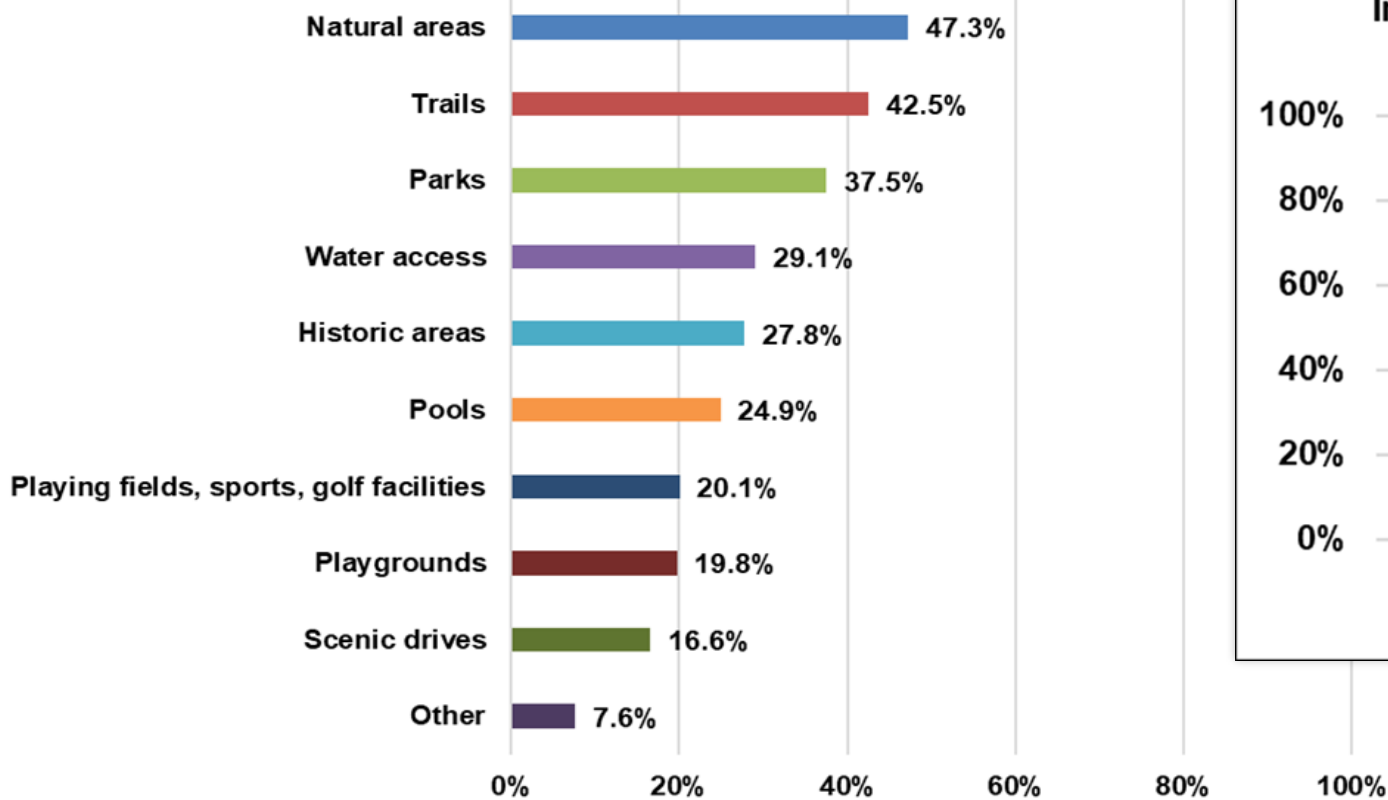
Natural areas 47.3%
Trails 42.5%
Parks 37.5%
Water access 29.1%
Historic areas 27.8%
Pools 24.9%
Playing fields, sports, golf facilities 20.1%
Playgrounds 19.8%
Scenic drives 16.6%
Other 7.6%

0% 20% 40% 60% 80% 100%

I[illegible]

100%
80%
60%
40%
20%
0%